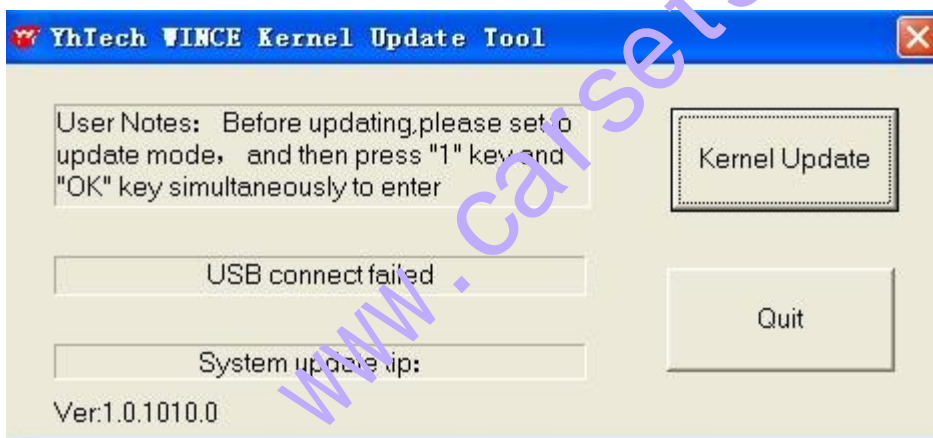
YhTech WINCE Kernel Update Tool

User Notes: Before updating,please set to update mode, and then press "1" key and "OK" key simultaneously to enter

Kernel Update

USB connect failed

Quit

System update tip:

Ver:1.0.1010.0

www.carset